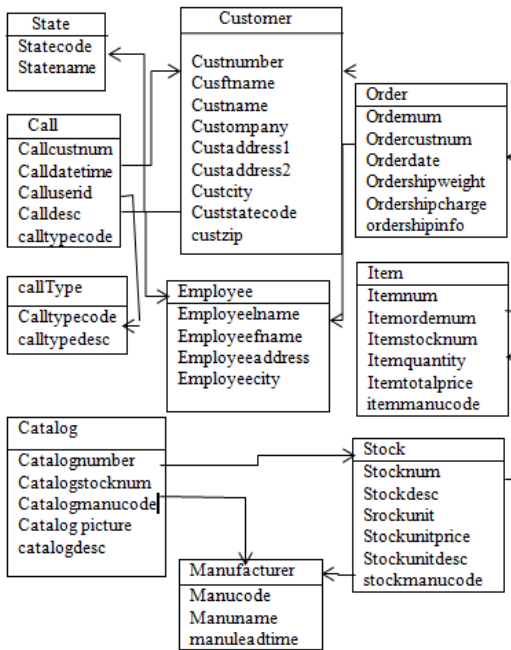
State
Statecode
Statename

Customer
Custnumber
Cusftname
Custname
Custompany
Custaddress1
Custaddress2
Custcity
Custstatecode
custzip

Call
Callcustnum
Calldatetime
Calluserid
Calldesc
calltypecode

Order
Ordemum
Ordercustnum
Orderdate
Ordershipweight
Ordershipcharge
ordershipinfo

callType
Calltypecode
calltypedesc

Employee
Employeelname
Employeefname
Employeeaddress
Employeecity

Item
Itemnum
Itemordemum
Itemstocknum
Itemquantity
Itemtotalprice
itemmanucode

Catalog
Catalognumber
Catalogstocknum
Catalogmanucode
Catalog picture
catalogdesc

Stock
Stocknum
Stockdesc
Srockunit
Stockunitprice
Stockunitdesc
stockmanucode

Manufacturer
Manucode
Manuname
manuleadtime